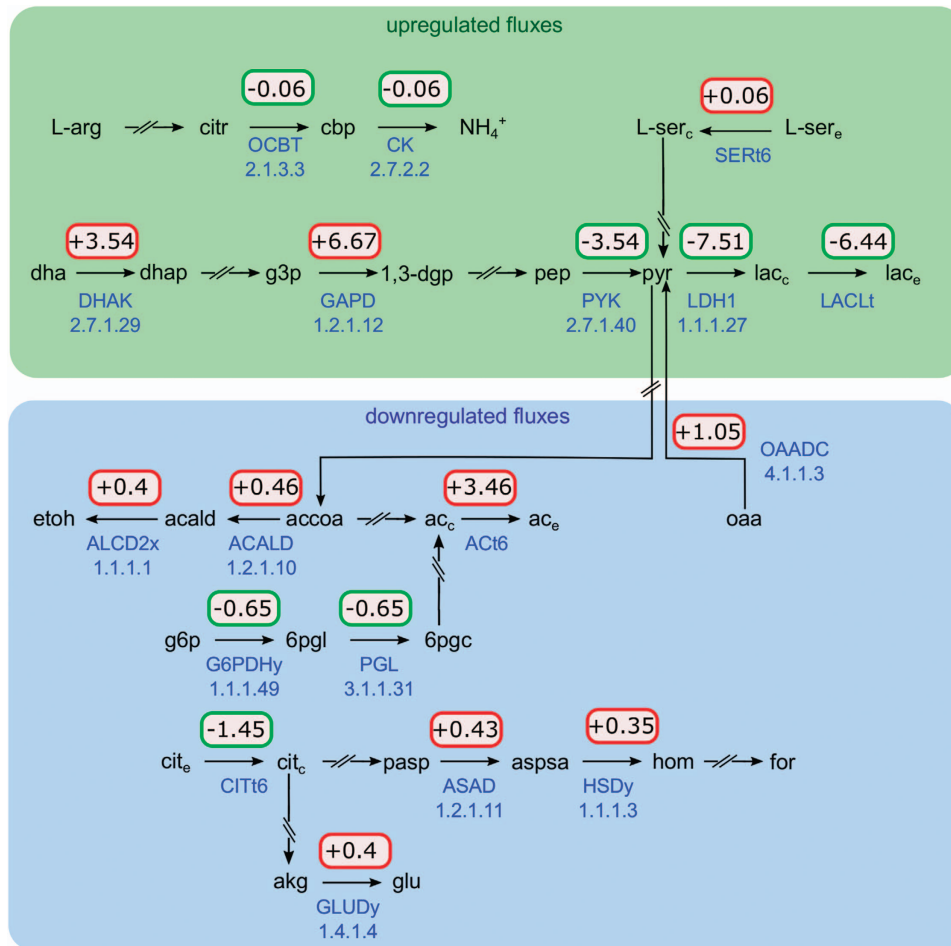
upregulated fluxes

-0.06

-0.06

+0.06

L-arg citr cbp $NH_4^+$ $L\text{-}ser_c$ $L\text{-}ser_e$

OCBT 2.1.3.3

CK 2.7.2.2

SERt6

+3.54

+6.67

-3.54

-7.51

-6.44

dha dhap g3p 1,3-dgp pep pyr $lac_c$ $lac_e$

DHAK 2.7.1.29

GAPD 1.2.1.12

PYK 2.7.1.40

LDH1 1.1.1.27

LACLt

downregulated fluxes

+1.05

OAADC 4.1.1.3

+0.4

+0.46

+3.46

etoh acald accoa $ac_c$ $ac_e$ oaa

ALCD2x 1.1.1.1

ACALD 1.2.1.10

ACt6

-0.65

-0.65

g6p 6pgl 6pgc

G6PDHy 1.1.1.49

PGL 3.1.1.31

-1.45

+0.43

+0.35

$cit_e$ $cit_c$ pasp aspsa hom for

CITt6

ASAD 1.2.1.11

HSDy 1.1.1.3

+0.4

akg glu

GLUDy 1.4.1.4